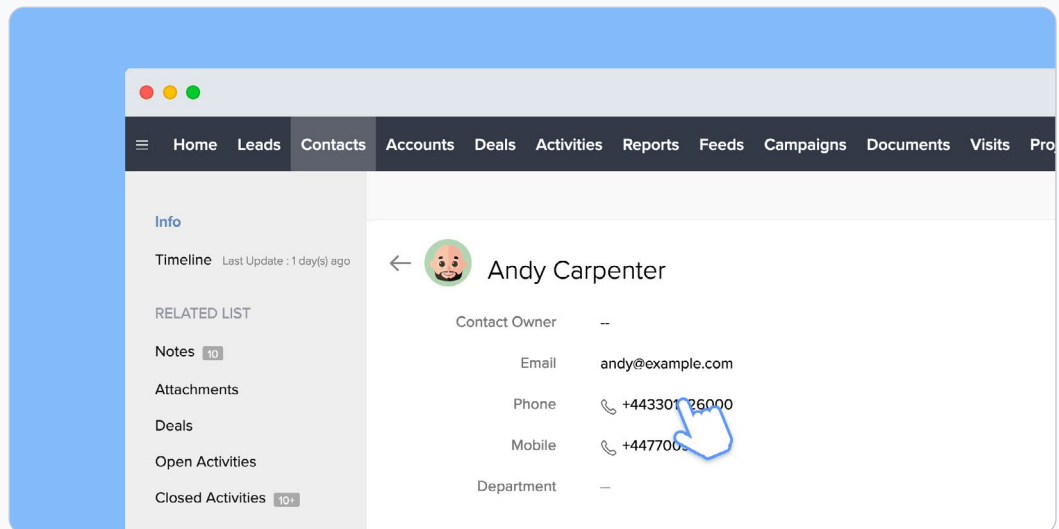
Home Leads Contacts Accounts Deals Activities Reports Feeds Campaigns Documents Visits Pro

Info

Timeline Last Update : 1 day(s) ago

RELATED LIST

Notes 10

Attachments

Deals

Open Activities

Closed Activities 10+

Andy Carpenter

Contact Owner --

Email andy@example.com

Phone +44330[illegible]26000

Mobile +447700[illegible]

Department —